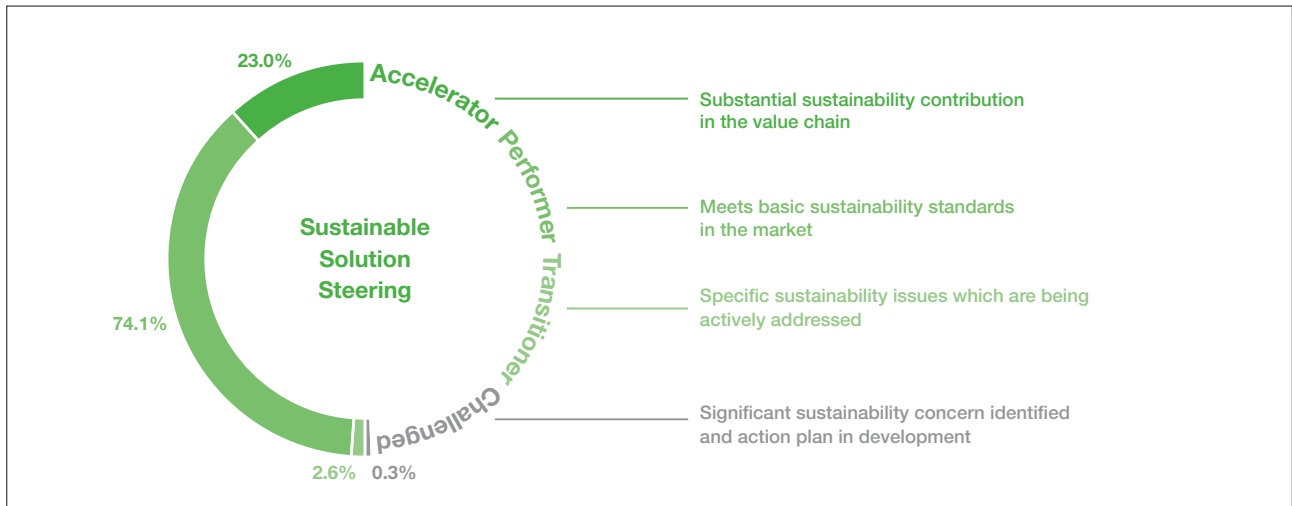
23.0%

Accelerator

Performer

Transitioner

Challenged

Sustainable Solution Steering

74.1%

2.6%

0.3%

Substantial sustainability contribution in the value chain

Meets basic sustainability standards in the market

Specific sustainability issues which are being actively addressed

Significant sustainability concern identified and action plan in development